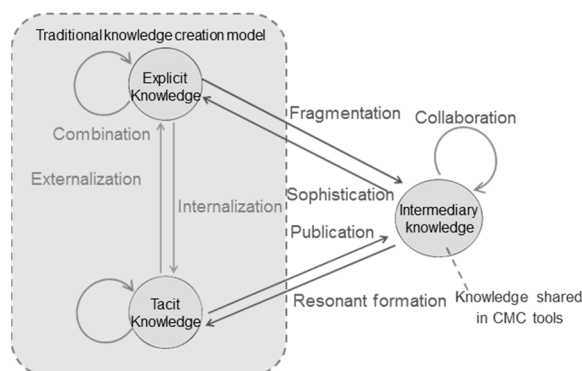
Traditional knowledge creation model

Explicit Knowledge

Combination

Externalization

Internalization

Tacit Knowledge

Fragmentation

Sophistication

Publication

Resonant formation

Collaboration

Intermediary knowledge

Knowledge shared in CMC tools